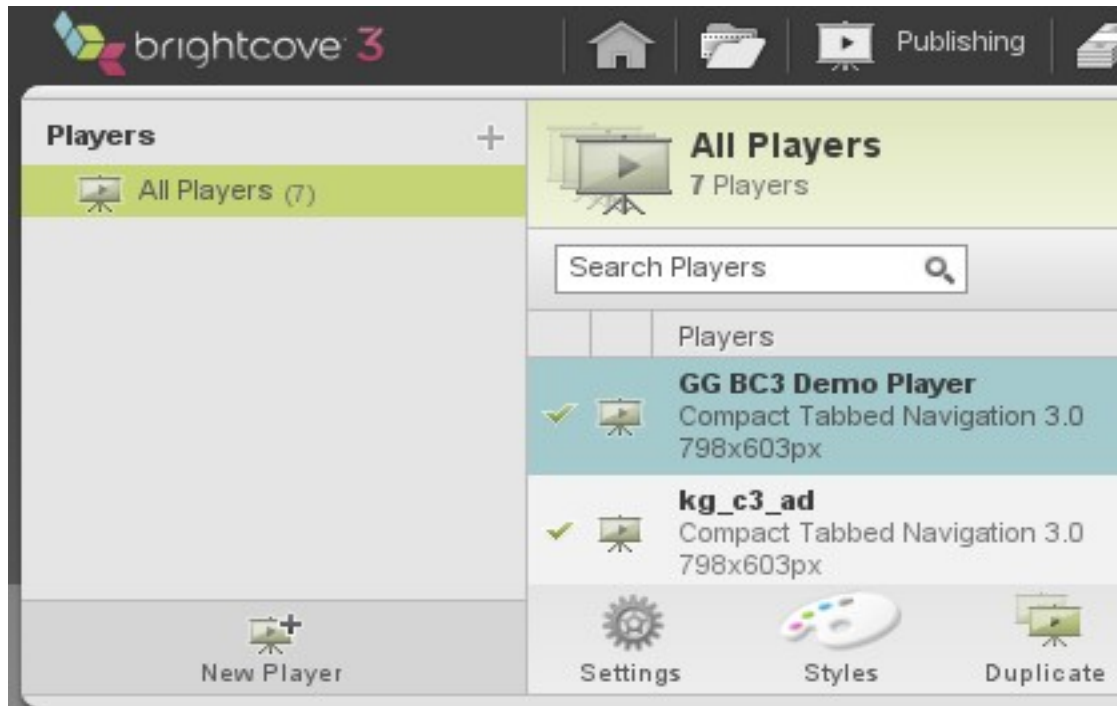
brightcove 3

Publishing

Players

+

All Players (7)

All Players
7 Players

Search Players

Players

GG BC3 Demo Player
Compact Tabbed Navigation 3.0
798x603px

kg_c3_ad
Compact Tabbed Navigation 3.0
798x603px

New Player

Settings

Styles

Duplicate